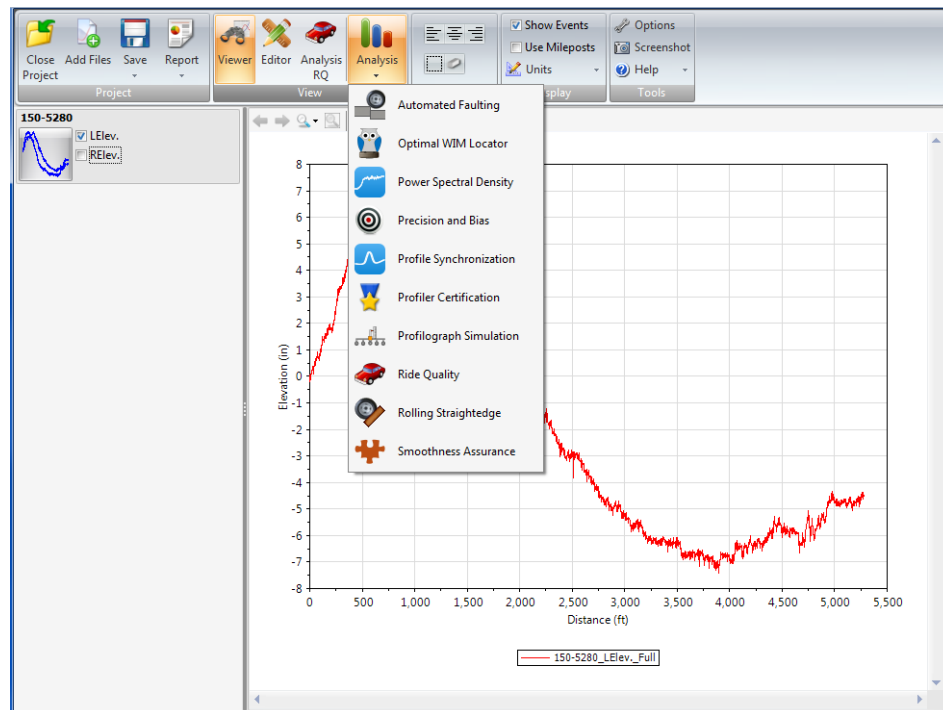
Close Project
Add Files
Save
Report
Project
Viewer
Editor
Analysis RQ
Analysis
View
Show Events
Use Mileposts
Units
splay
Options
Screenshot
Help
Tools

150-5280
LElev.
RElev.

Automated Faulting
Optimal WIM Locator
Power Spectral Density
Precision and Bias
Profile Synchronization
Profiler Certification
Profilograph Simulation
Ride Quality
Rolling Straightedge
Smoothness Assurance

Elevation (in)
8
7
6
5
4
3
2
1
0
-1
-2
-3
-4
-5
-6
-7
-8
0
500
1,000
1,500
2,000
2,500
3,000
3,500
4,000
4,500
5,000
5,500
Distance (ft)

150-5280_LElev._Full